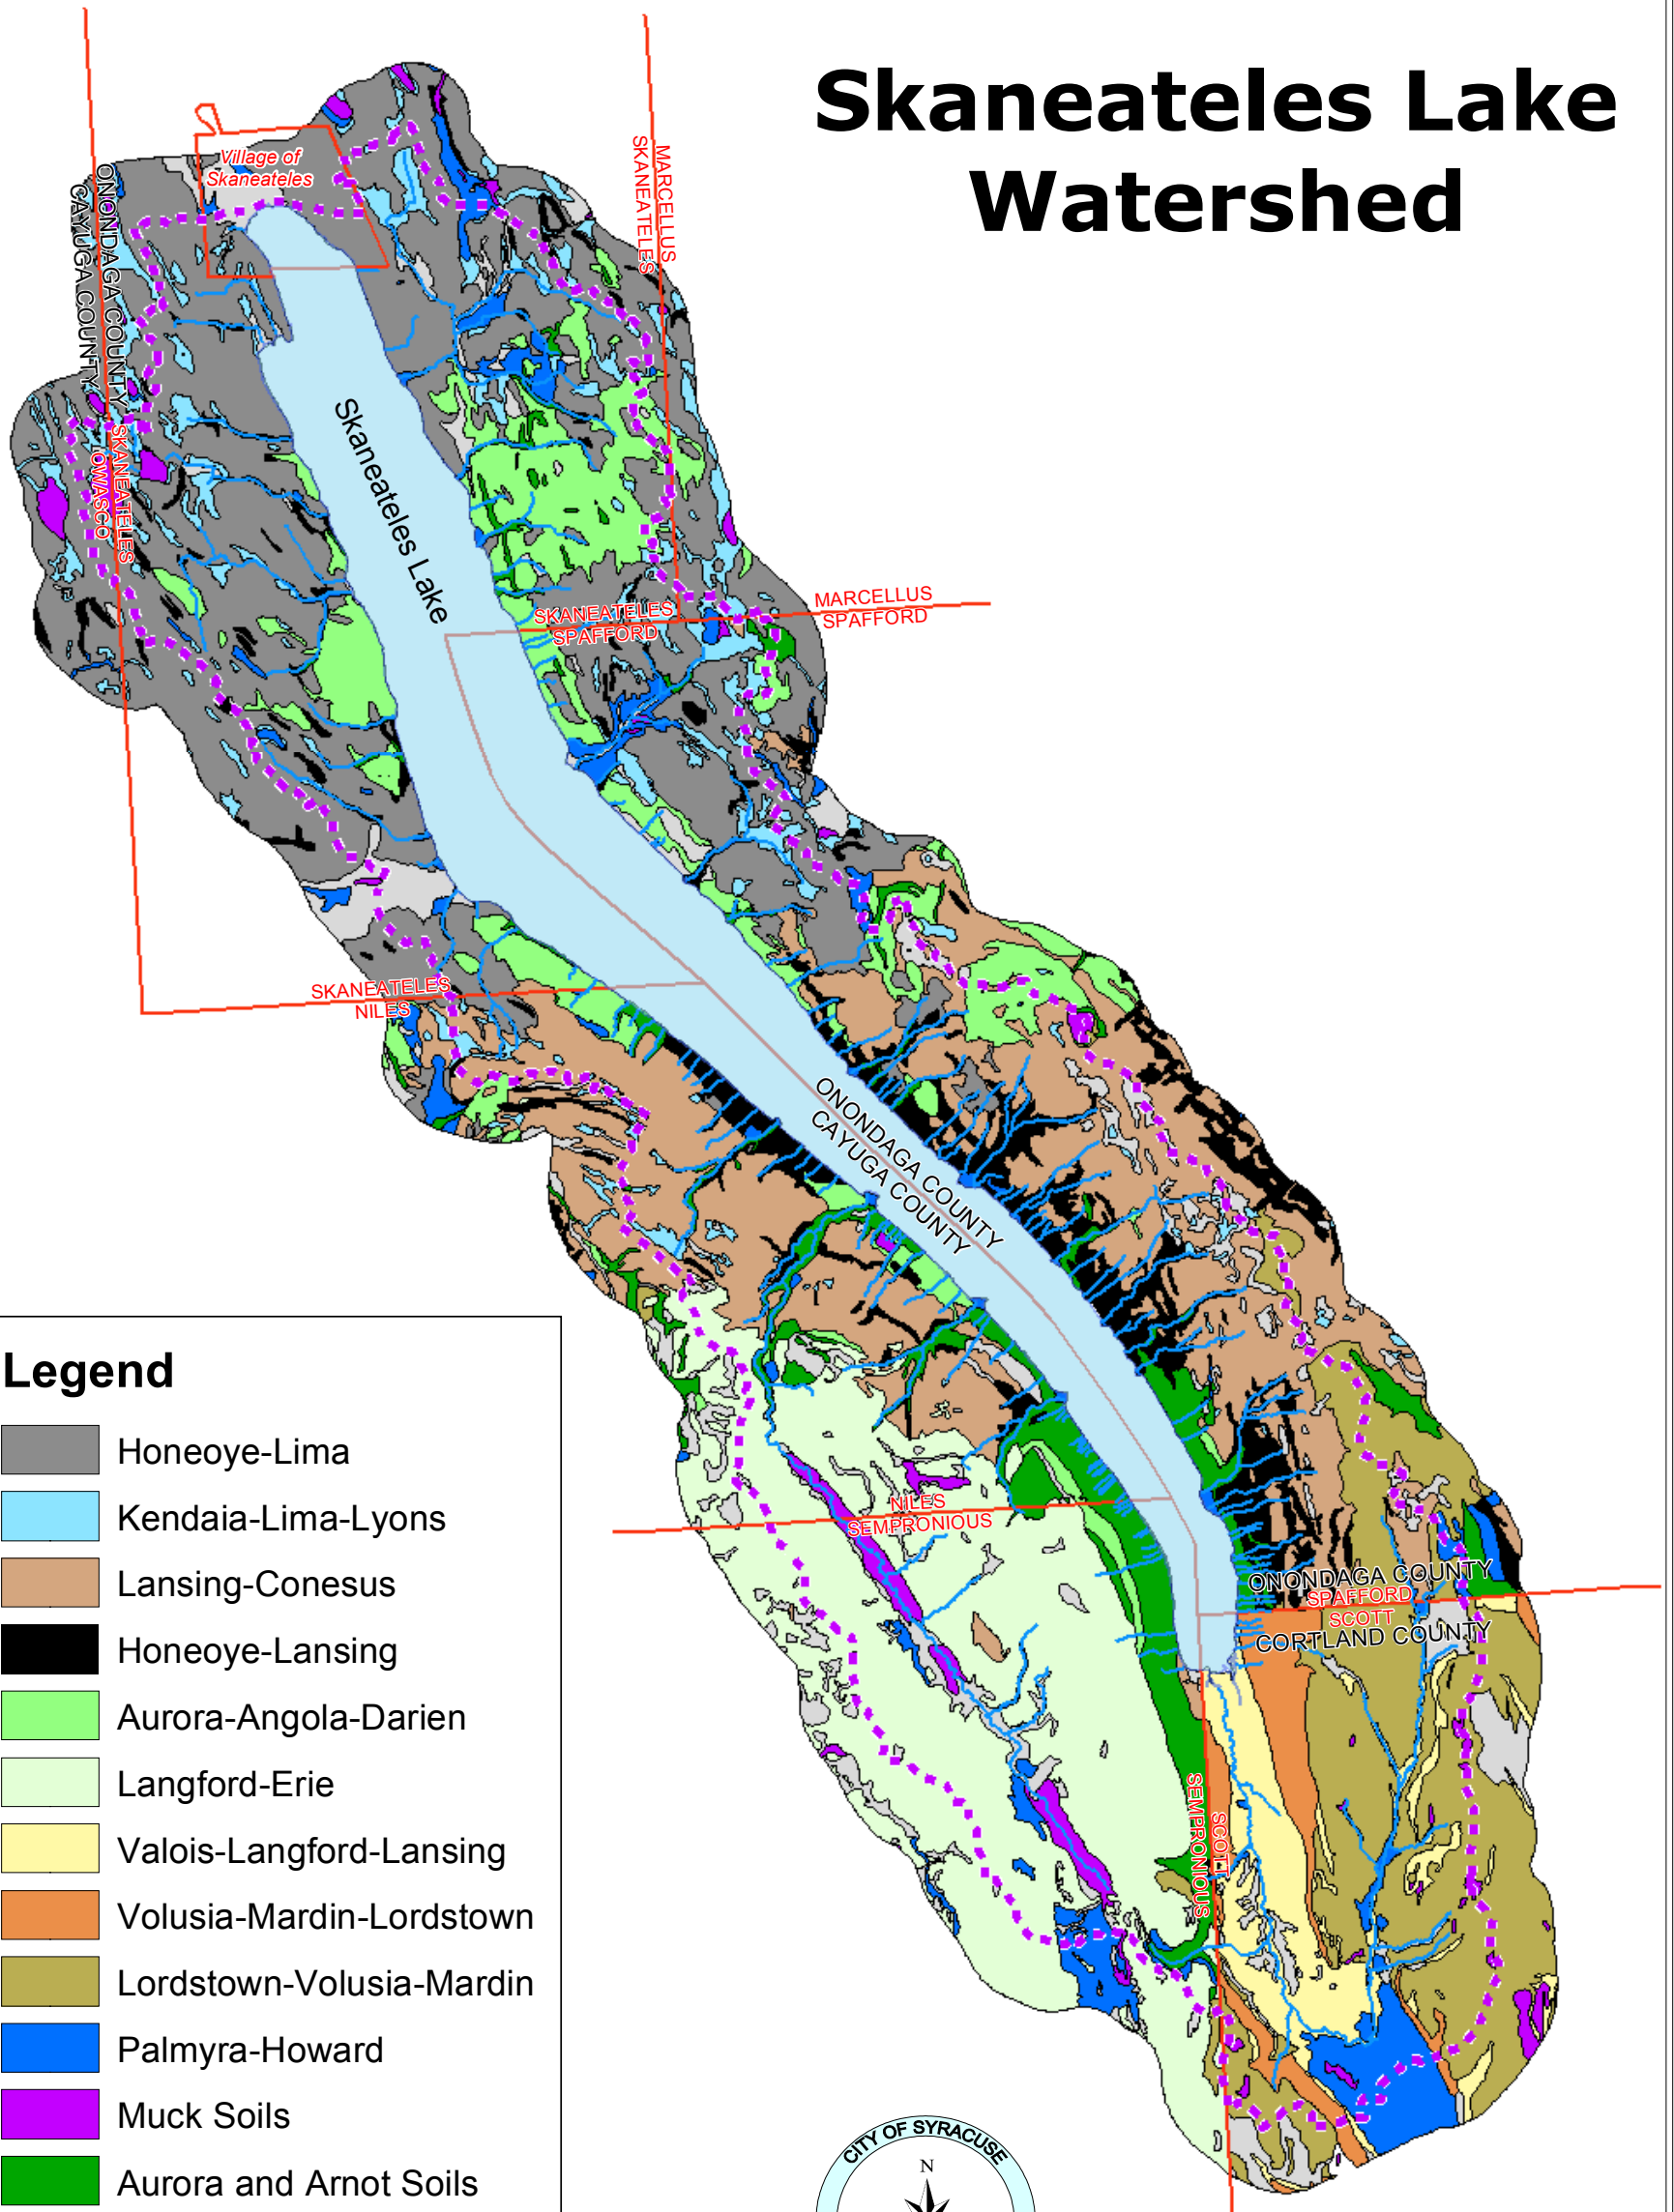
Skaneateles Lake Watershed

Village of Skaneateles

ONONDAGA COUNTY
CAYUGA COUNTY

MARCELLUS
SKANEATELES

SKANEATELES
OWASCO

Skaneateles Lake

SKANEATELES
SPAFFORD

MARCELLUS
SPAFFORD

SKANEATELES
NILES

ONONDAGA COUNTY
CAYUGA COUNTY

NILES
SEMPRONIOUS

ONONDAGA COUNTY
SPAFFORD
SCOTT
CORTLAND COUNTY

SEMPRONIOUS
SCOTT

Legend

Honeoye-Lima

Kendaia-Lima-Lyons

Lansing-Conesus

Honeoye-Lansing

Aurora-Angola-Darien

Langford-Erie

Valois-Langford-Lansing

Volusia-Mardin-Lordstown

Lordstown-Volusia-Mardin

Palmyra-Howard

Muck Soils

Aurora and Arnot Soils

CITY OF SYRACUSE

N